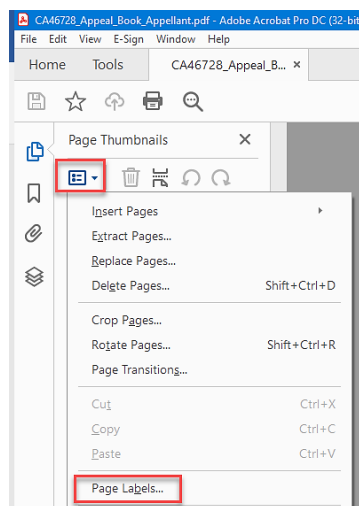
CA46728_Appeal_Book_Appellant.pdf - Adobe Acrobat Pro DC (32-bit

File Edit View E-Sign Window Help

Home Tools CA46728_Appeal_B... ×

Page Thumbnails ×

Insert Pages
Extract Pages...
Replace Pages...
Delete Pages... Shift+Ctrl+D
Crop Pages...
Rotate Pages... Shift+Ctrl+R
Page Transitions...
Cut Ctrl+X
Copy Ctrl+C
Paste Ctrl+V
Page Labels...